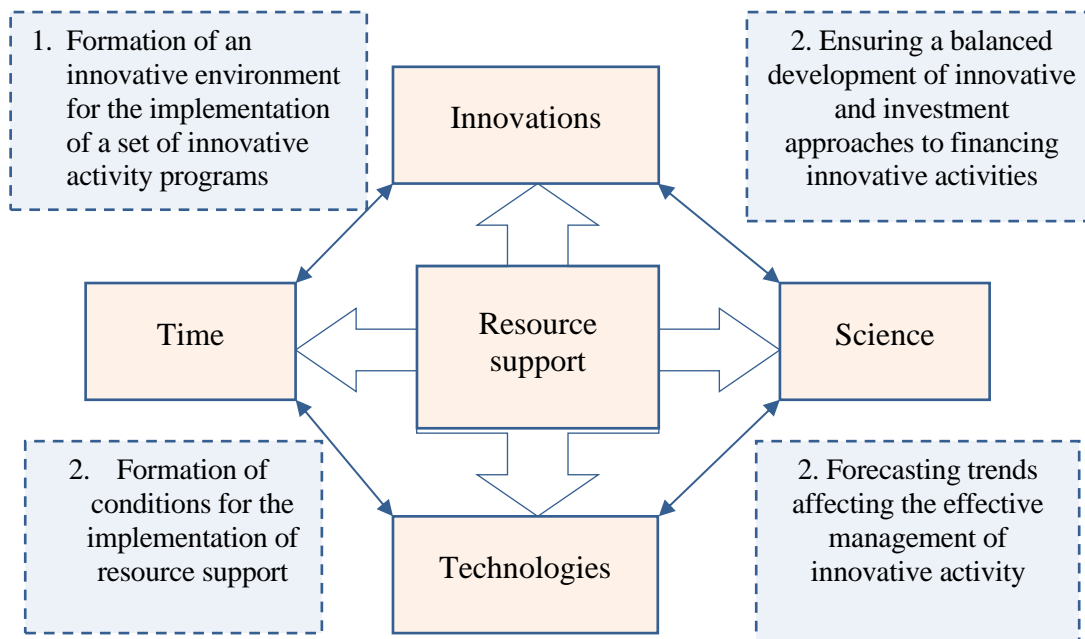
1. Formation of an innovative environment for the implementation of a set of innovative activity programs

Innovations

2. Ensuring a balanced development of innovative and investment approaches to financing innovative activities

Time

Resource support

Science

2. Formation of conditions for the implementation of resource support

Technologies

2. Forecasting trends affecting the effective management of innovative activity